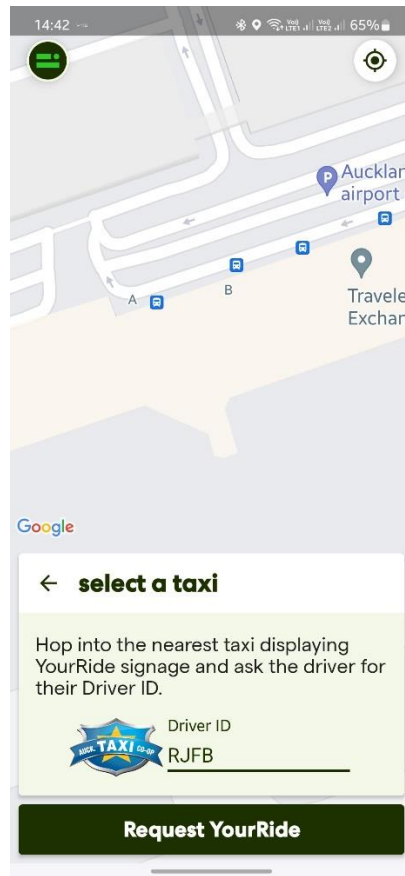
14:42 65%

Aucklan airport

A

B

Travele Exchan

Google

← select a taxi

Hop into the nearest taxi displaying YourRide signage and ask the driver for their Driver ID.

AUCK. TAXI CO-OP

Driver ID

RJFB

Request YourRide